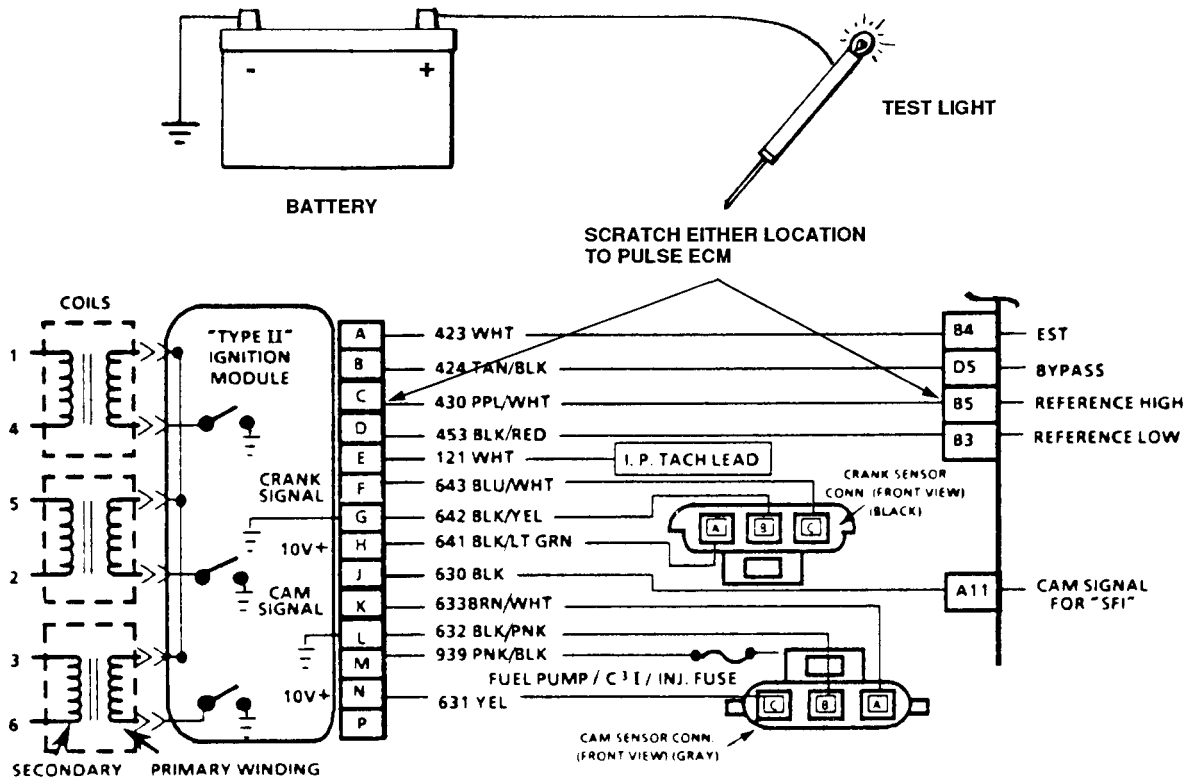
TEST LIGHT

BATTERY

SCRATCH EITHER LOCATION TO PULSE ECM

COILS

1
4
5
2
3
6

"TYPE II" IGNITION MODULE

CRANK SIGNAL

10V+

CAM SIGNAL

10V+

A 423 WHT
B 424 TAN/BLK
C 430 PPL/WHT
D 453 BLK/RED
E 121 WHT
F 643 BLU/WHT
G 642 BLK/YEL
H 641 BLK/LT GRN
J 630 BLK
K 633BRN/WHT
L 632 BLK/PNK
M 939 PNK/BLK
N 631 YEL
P

I. P. TACH LEAD

CRANK SENSOR CONN. (FRONT VIEW) (BLACK)

A B C

B4 EST
D5 BYPASS
B5 REFERENCE HIGH
B3 REFERENCE LOW
A11 CAM SIGNAL FOR "SFI"

FUEL PUMP / C$^3$I / INJ. FUSE

C B A

CAM SENSOR CONN. (FRONT VIEW) (GRAY)

SECONDARY PRIMARY WINDING